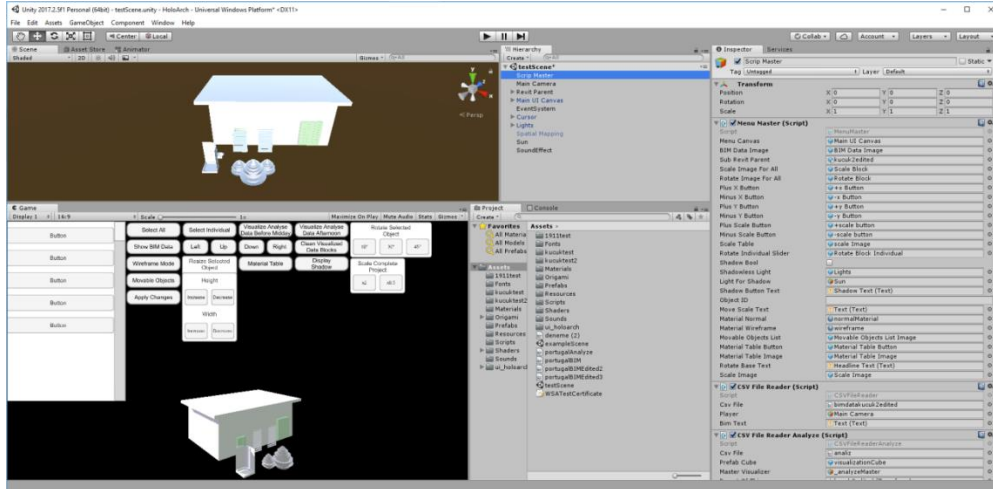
Unity 2017.2.5f1 Personal (64bit) - testScene.unity - HoloArch - Universal Windows Platform* <DX11>

File Edit Assets GameObject Component Window Help

Center Local

Collab Account Layers Layout

Scene Asset Store Animator
Shaded 2D
Gizmos

<Persp

Hierarchy
Create
testScene*
Scrip Master
Main Camera
Revit Parent
Main UI Canvas
EventSystem
Cursor
Lights
Spatial Mapping
Sun
SoundEffect

Inspector Services
Scrip Master
Static
Tag Untagged Layer Default

Transform
Position X 0 Y 0 Z 0
Rotation X 0 Y 0 Z 0
Scale X 1 Y 1 Z 1

Menu Master (Script)
Script MenuMaster
Menu Canvas Main UI Canvas
BIM Data Image BIM Data Image
Sub Revit Parent kucuk2edited
Scale Image For All Scale Block
Rotate Image For All Rotate Block
Plus X Button +x Button
Minus X Button -x Button
Plus Y Button +y Button
Minus Y Button -y Button
Plus Scale Button +scale button
Minus Scale Button -scale button
Scale Table scale Image
Rotate Individual Slider Rotate Block Individual
Shadow Bool
Shadowless Light Lights
Light For Shadow Sun
Shadow Button Text Shadow Text (Text)
Object ID
Move Scale Text Text (Text)
Material Normal normalMaterial
Material Wireframe wireframe
Movable Objects List Movable Objects List Image
Material Table Button Material Table Button
Material Table Image Material Table Image
Rotate Base Text Headline Text (Text)
Scale Image Scale Image

CSV File Reader (Script)
Script CSVFileReader
Csv File bimdatakucuk2edited
Player Main Camera
Bim Text Text (Text)

CSV File Reader Analyze (Script)
Script CSVFileReaderAnalyze
Csv File analiz
Prefab Cube visualizationCube
Master Visualizer analyzeMaster

Game
Display 1 16:9 Scale 1x Maximize On Play Mute Audio Stats Gizmos

Button
Button
Button
Button
Button
Button

Select All
Select Individual
Visualize Analyse Data Before Midday
Visualize Analyse Data Afternoon
Rotate Selected Object
Show BIM Data
Left
Up
Down
Right
Clean Visualized Data Blocks
90°
90°
45°
Wireframe Mode
Realize Selected Object
Material Table
Display Shadow
Scale Complete Project
Movable Objects
Height
Increase
Decrease
Apply Changes
Width
Increase
Decrease

Project Console
Create
Favorites
All Materials
All Models
All Prefabs
Assets
1911test
Fonts
kucuktest
kucuktest2
Materials
Origami
Prefabs
Resources
Scripts
Shaders
Sounds
ui_holoarch

Assets
1911test
Fonts
kucuktest
kucuktest2
Materials
Origami
Prefabs
Resources
Scripts
Shaders
Sounds
ui_holoarch
deneme (2)
exampleScene
portugalAnalyze
portugalBIM
portugalBIMEdited2
portugalBIMEdited3
testScene
WSATestCertificate